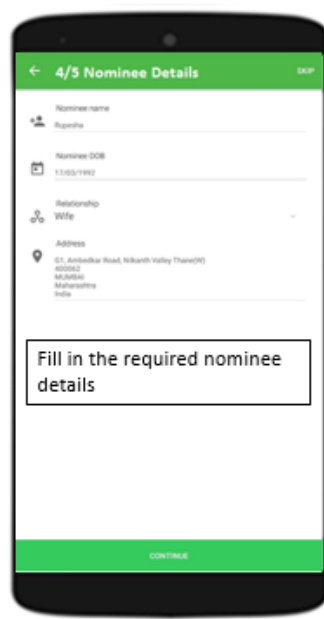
4/5 Nominee Details

SKIP

Nominee name
Rupesha

Nominee DOB
17/03/1992

Relationship
Wife

Address
61, Ambedkar Road, Nilkanth Valley Thane(W)
400062
MUMBAI
Maharashtra
India

Fill in the required nominee details

CONTINUE